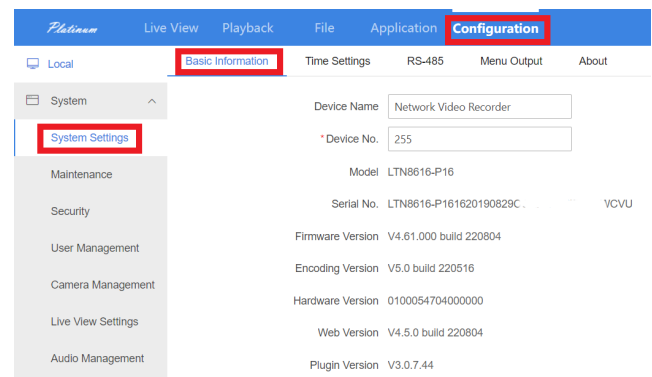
Platinum Live View Playback File Application Configuration

Local

Basic Information Time Settings RS-485 Menu Output About

System

System Settings

Maintenance

Security

User Management

Camera Management

Live View Settings

Audio Management

Device Name Network Video Recorder

*Device No. 255

Model LTN8616-P16

Serial No. LTN8616-P161620190829C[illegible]VCVU

Firmware Version V4.61.000 build 220804

Encoding Version V5.0 build 220516

Hardware Version 0100054704000000

Web Version V4.5.0 build 220804

Plugin Version V3.0.7.44